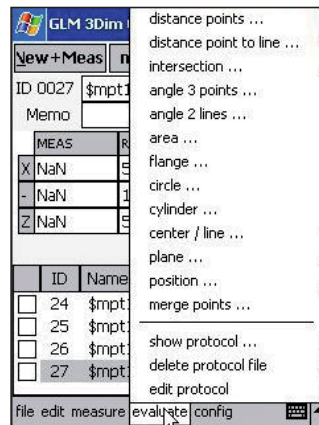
GLM 3Dim
New+Meas n
ID 0027 $mpt1
Memo
MEAS
X NaN
- NaN
Z NaN
ID Name
24 $mpt1
25 $mpt1
26 $mpt1
27 $mpt1

distance points ...
distance point to line ...
intersection ...
angle 3 points ...
angle 2 lines ...
area ...
flange ...
circle ...
cylinder ...
center / line ...
plane ...
position ...
merge points ...
show protocol ...
delete protocol file
edit protocol

file edit measure evaluate config